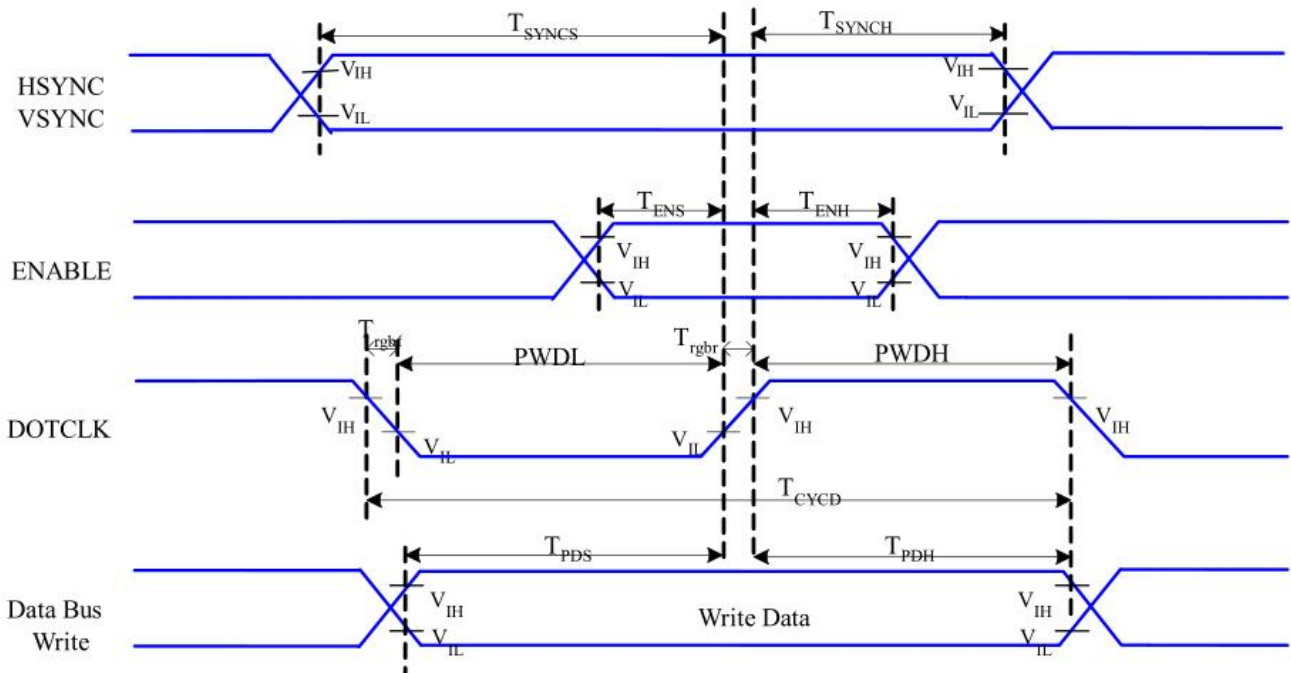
$T_{SYNCS}$

$T_{SYNCH}$

HSYNC
VSYNC

$V_{IH}$

$V_{IL}$

$V_{IH}$

$V_{IL}$

$T_{ENS}$

$T_{ENH}$

ENABLE

$V_{IH}$

$V_{IL}$

$V_{IH}$

$V_{IL}$

$T_{rgbr}$

PWDL

$T_{rgbr}$

PWDH

DOTCLK

$V_{IH}$

$V_{IL}$

$V_{IL}$

$V_{IH}$

$V_{IH}$

$T_{CYCD}$

$T_{PDS}$

$T_{PDH}$

Data Bus
Write

$V_{IH}$

$V_{IL}$

Write Data

$V_{IH}$

$V_{IL}$